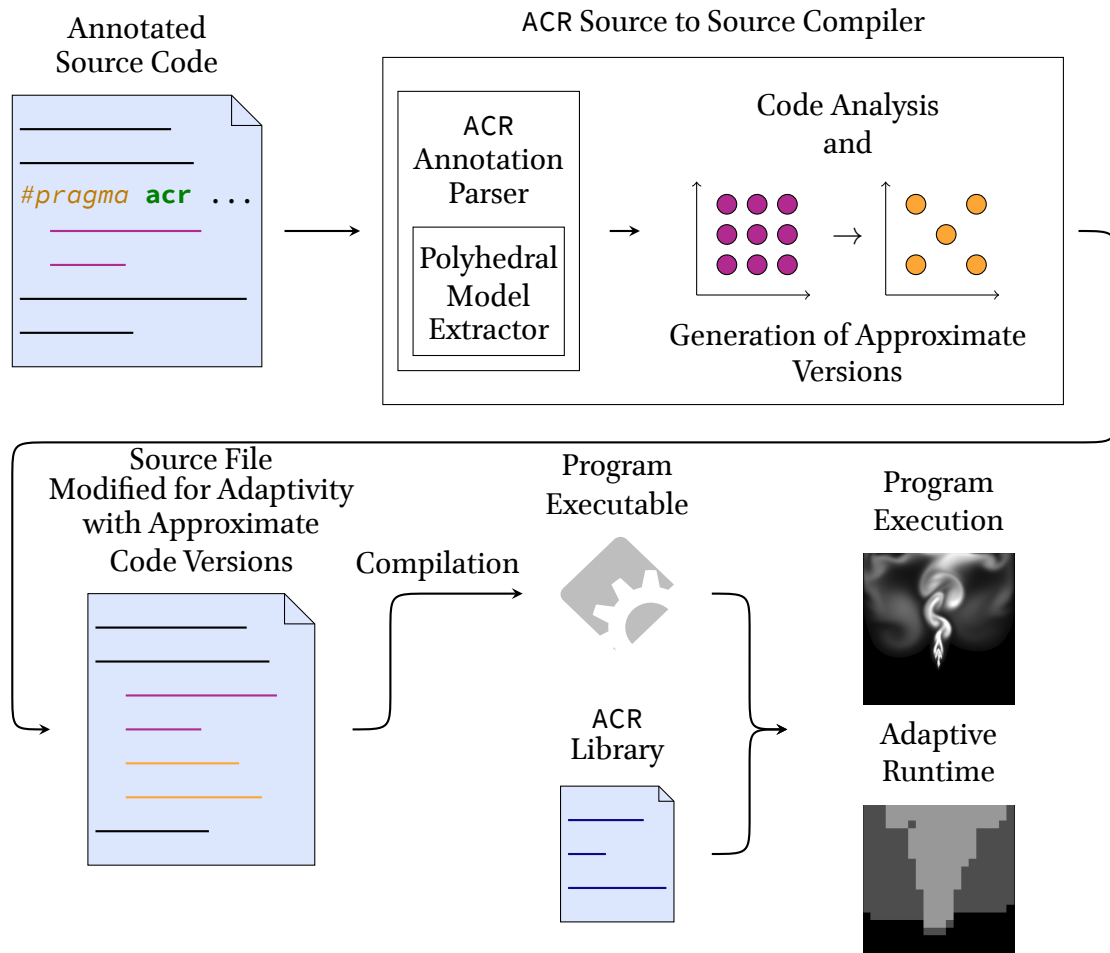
Annotated Source Code

#pragma acr ...

ACR Source to Source Compiler

ACR Annotation Parser

Polyhedral Model Extractor

Code Analysis and

Generation of Approximate Versions

Source File Modified for Adaptivity with Approximate Code Versions

Compilation

Program Executable

ACR Library

Program Execution

Adaptive Runtime